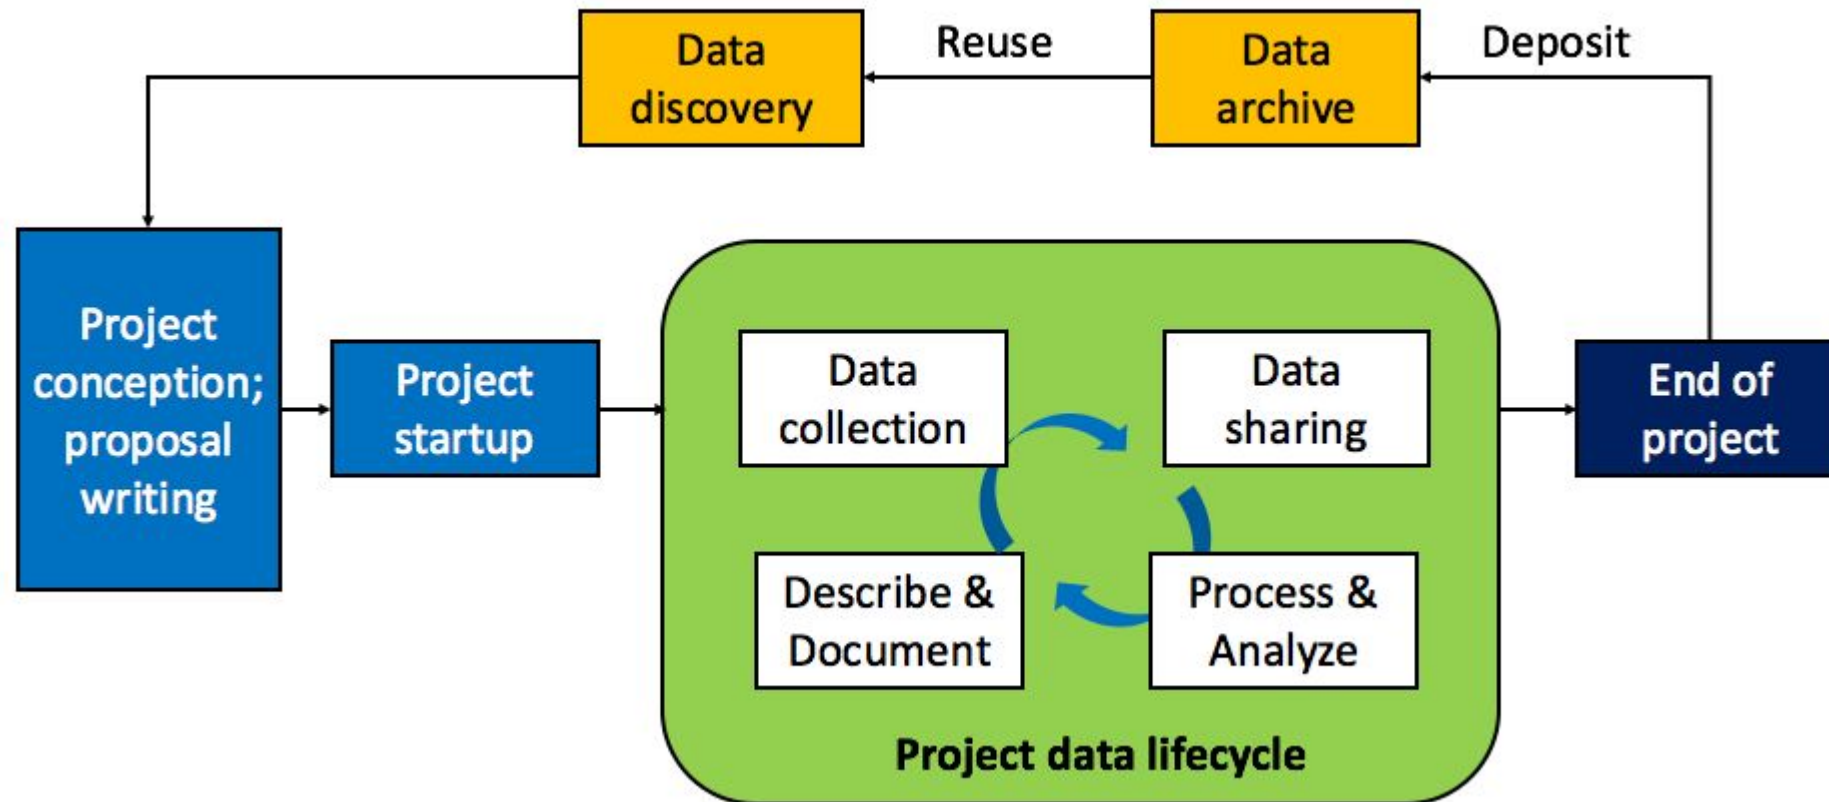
Data discovery

Reuse

Data archive

Deposit

Project conception; proposal writing

Project startup

Data collection

Data sharing

Describe & Document

Process & Analyze

Project data lifecycle

End of project